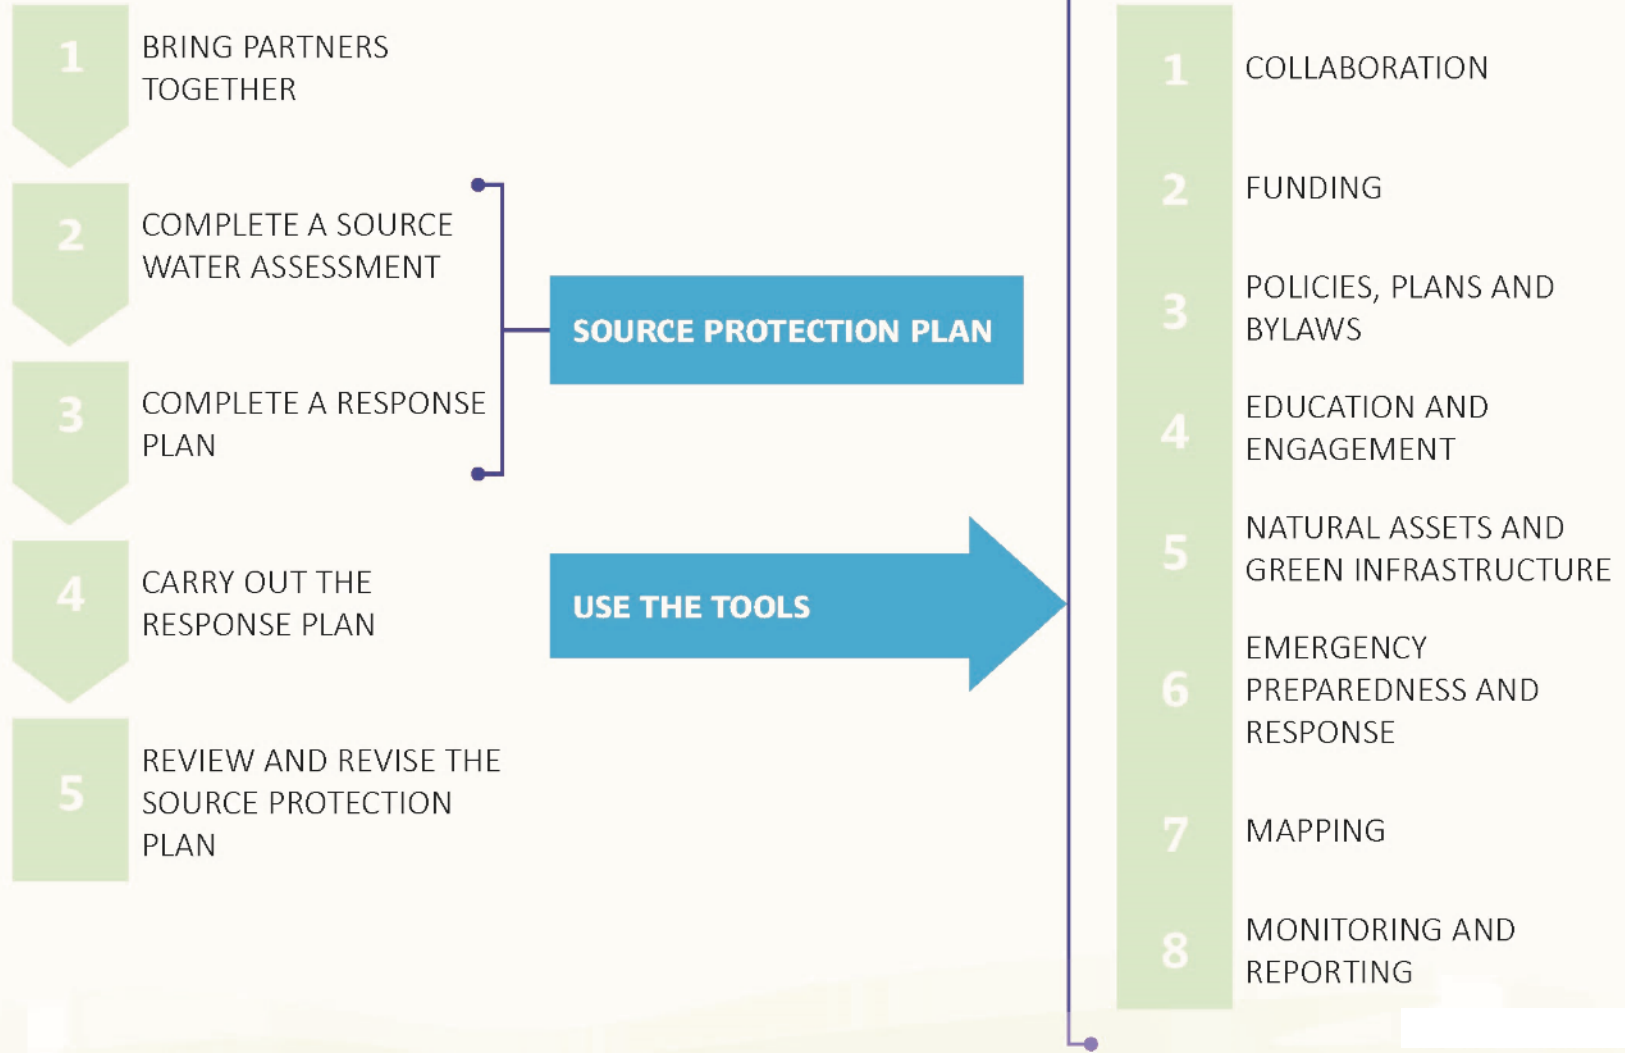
1 BRING PARTNERS TOGETHER

2 COMPLETE A SOURCE WATER ASSESSMENT

3 COMPLETE A RESPONSE PLAN

4 CARRY OUT THE RESPONSE PLAN

5 REVIEW AND REVISE THE SOURCE PROTECTION PLAN

SOURCE PROTECTION PLAN

USE THE TOOLS

1 COLLABORATION

2 FUNDING

3 POLICIES, PLANS AND BYLAWS

4 EDUCATION AND ENGAGEMENT

5 NATURAL ASSETS AND GREEN INFRASTRUCTURE

6 EMERGENCY PREPAREDNESS AND RESPONSE

7 MAPPING

8 MONITORING AND REPORTING